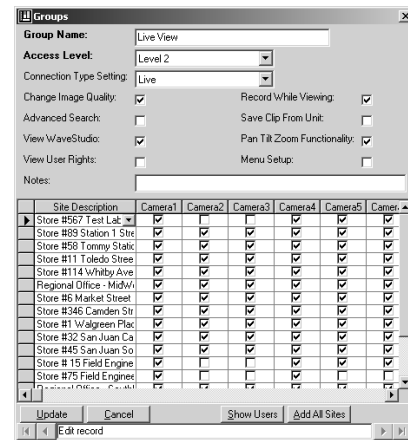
Groups

Group Name: Live View

Access Level: Level 2

Connection Type Setting: Live

Change Image Quality:

Record While Viewing:

Advanced Search:

Save Clip From Unit:

View WaveStudio:

Pan Tilt Zoom Functionality:

View User Rights:

Menu Setup:

Notes:

| Site Description | Camera1 | Camera2 | Camera3 | Camera4 | Camera5 | Camer |
|---|---|---|---|---|---|---|
| Store #567 Test Lab | | | | | | |
| Store #89 Station 1 Stre | | | | | | |
| Store #58 Tommy Static | | | | | | |
| Store #11 Toledo Stree | | | | | | |
| Store #114 Whitby Ave | | | | | | |
| Regional Office - MidW | | | | | | |
| Store #6 Market Street | | | | | | |
| Store #346 Camden Str | | | | | | |
| Store #1 Walgreen Plac | | | | | | |
| Store #32 San Juan Ca | | | | | | |
| Store #45 San Juan So | | | | | | |
| Store # 15 Field Engine | | | | | | |
| Store #75 Field Enginee | | | | | | |
| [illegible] | | | | | | |

Update Cancel Show Users Add All Sites

Edit record